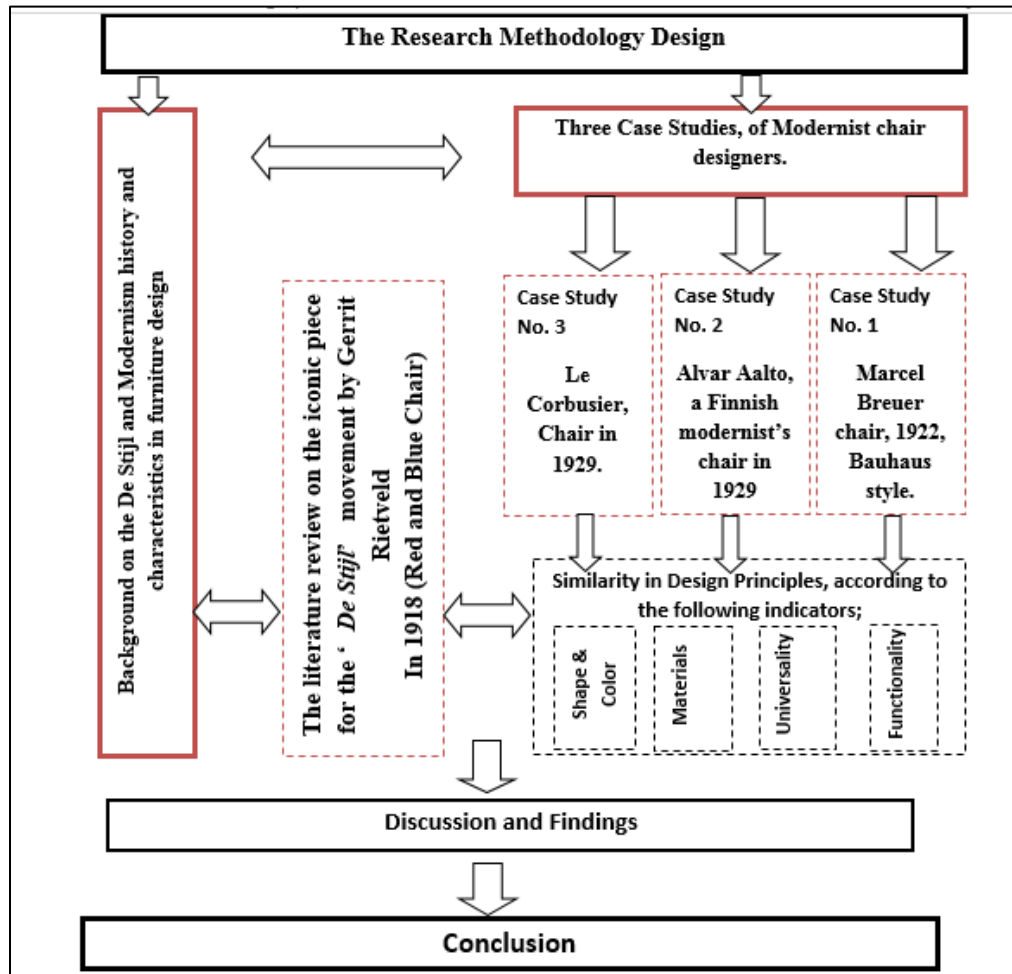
The Research Methodology Design

Background on the De Stijl and Modernism history and characteristics in furniture design

Three Case Studies, of Modernist chair designers.

The literature review on the iconic piece for the ' De Stijl' movement by Gerrit Rietveld In 1918 (Red and Blue Chair)

Case Study No. 3

Le Corbusier, Chair in 1929.

Case Study No. 2

Alvar Aalto, a Finnish modernist's chair in 1929

Case Study No. 1

Marcel Breuer chair, 1922, Bauhaus style.

Similarity in Design Principles, according to the following indicators;

Shape & Color

Materials

Universality

Functionality

Discussion and Findings

Conclusion